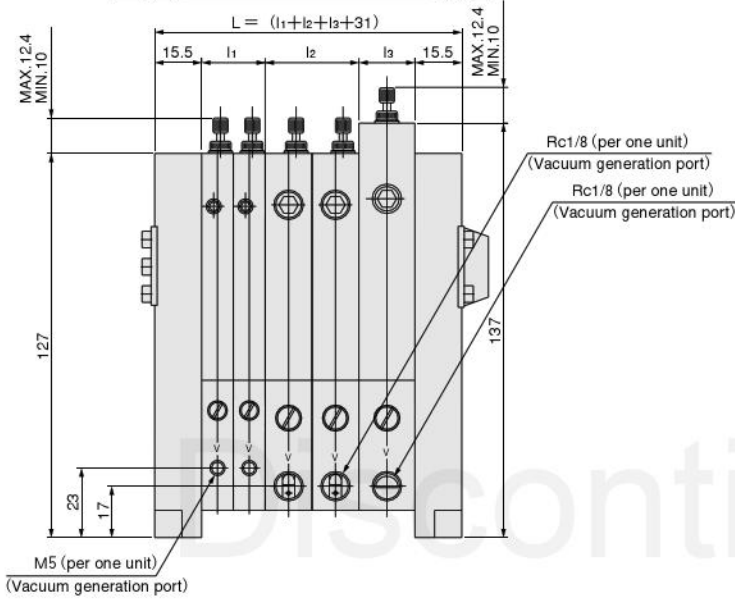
L = $(l_1+l_2+l_3+31)$

15.5

$l_1$

$l_2$

$l_3$

15.5

MAX.12.4
MIN.10

MAX.12.4
MIN.10

Rc1/8 (per one unit)
(Vacuum generation port)

Rc1/8 (per one unit)
(Vacuum generation port)

127

137

V V V V V

23

17

M5 (per one unit)
(Vacuum generation port)

Disconti